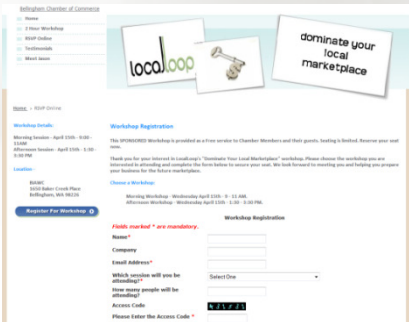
Bellingham Chamber of Commerce

Home
2 Hour Workshop
RSVP Online
Testimonials
Meet Jason

localoop

dominate your local marketplace

Home » RSVP Online

Workshop Details:

Morning Session - April 15th - 9:00 - 11AM
Afternoon Session - April 15th - 3:00 - 5:00 PM

Location:

BAIRC
1650 Baker Creek Place
Bellingham, WA 98226

Register For Workshop

Workshop Registration

This SPONSORED Workshop is provided as a Free service to Chamber Members and their guests. Seating is limited. Reserve your seat now.

Thank you for your interest in LocaLoop's "Dominate Your Local Marketplace" workshop. Please choose the workshop you are interested in attending and complete the form below to secure your seat. We look forward to meeting you and helping you prepare your business for the future marketplace.

Choose a Workshop:

Morning Workshop - Wednesday April 15th - 9 - 11 AM.
Afternoon Workshop - Wednesday April 15th - 3:00 - 5:00 PM.

Workshop Registration

Fields marked * are mandatory.

Name *

Company

Email Address *

Which session will you be attending? * Select One

How many people will be attending?

Access Code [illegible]

Please Enter the Access Code *